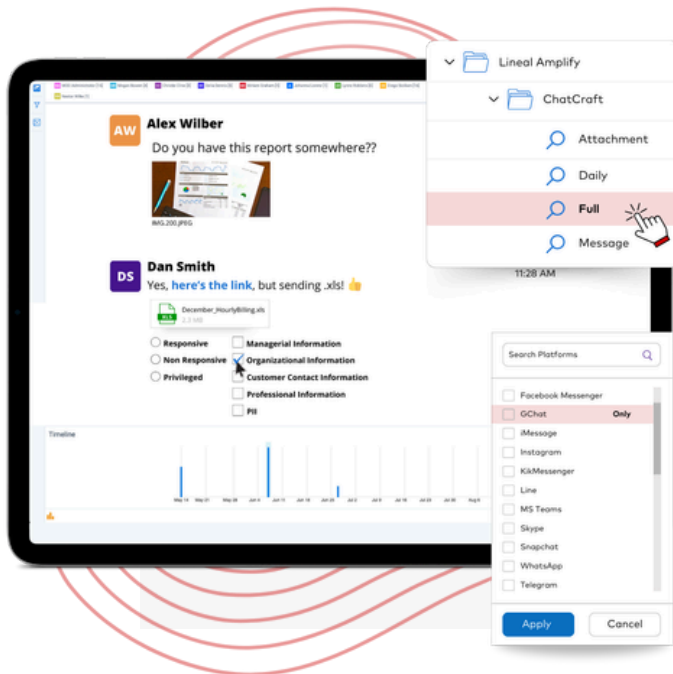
Lineal Amplify

ChatCraft

Attachment

Daily

Full

Message

AW Alex Wilber

Do you have this report somewhere??

IMG.200.JPEG

DS Dan Smith

Yes, here's the link, but sending .xls! 👍

December_HourlyBilling.xls
2.2 MB

11:28 AM

Responsive

Non Responsive

Privileged

Managerial Information

Organizational Information

Customer Contact Information

Professional Information

PII

Timeline

Search Platforms

Facebook Messenger

GChat Only

iMessage

Instagram

KikMessenger

Line

MS Teams

Skype

Snapchat

WhatsApp

Telegram

Apply

Cancel